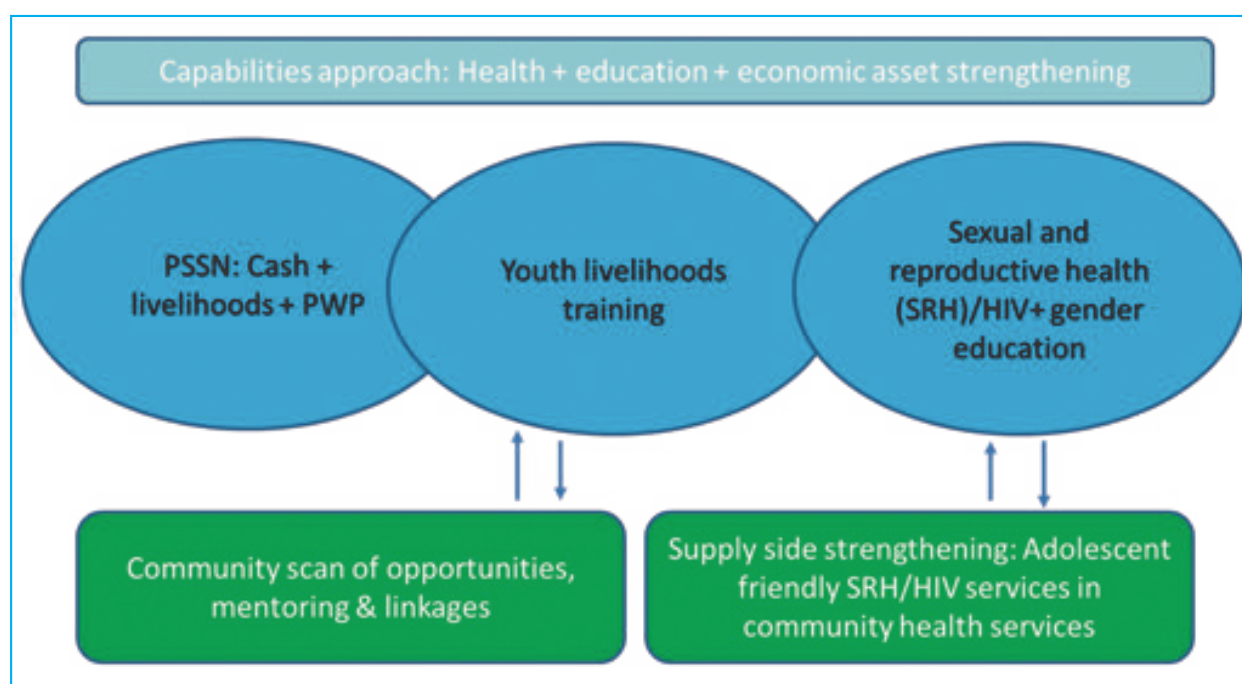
Capabilities approach: Health + education + economic asset strengthening

PSSN: Cash + livelihoods + PWP

Youth livelihoods training

Sexual and reproductive health (SRH)/HIV+ gender education

Community scan of opportunities, mentoring & linkages

Supply side strengthening: Adolescent friendly SRH/HIV services in community health services